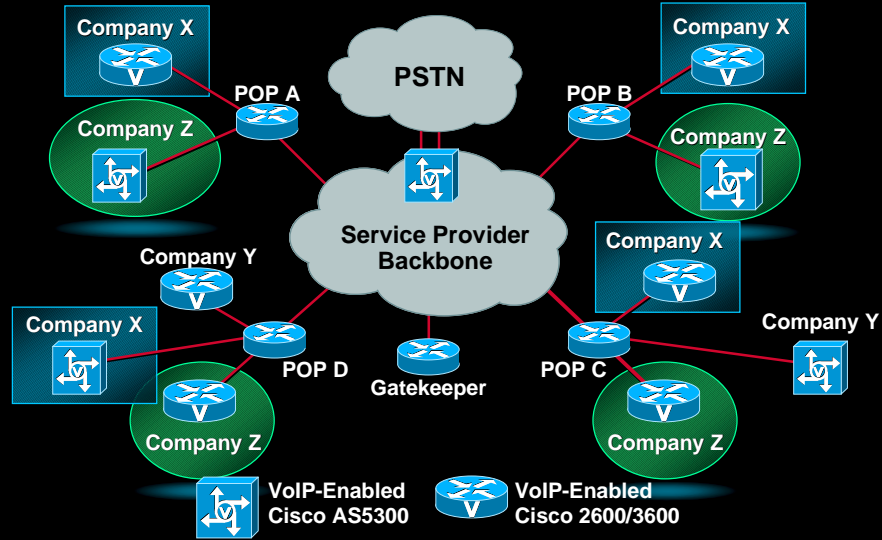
Company X

PSTN

Company X

POP A

POP B

Company Z

Company Z

Service Provider Backbone

Company X

Company Y

Company X

Company Y

POP D

POP C

Gatekeeper

Company Z

Company Z

VoIP-Enabled Cisco AS5300

VoIP-Enabled Cisco 2600/3600